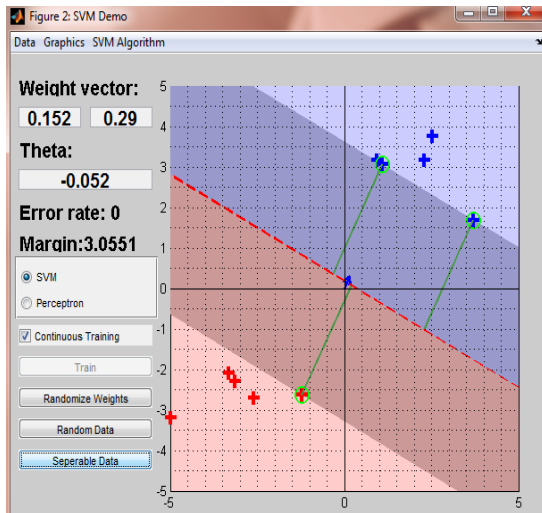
Figure 2: SVM Demo

Data Graphics SVM Algorithm

Weight vector:

0.152 0.29

Theta:

-0.052

Error rate: 0

Margin:3.0551

SVM

Perceptron

Continuous Training

Train

Randomize Weights

Random Data

Seperable Data

5
4
3
2
1
0
-1
-2
-3
-4
-5

-5 0 5